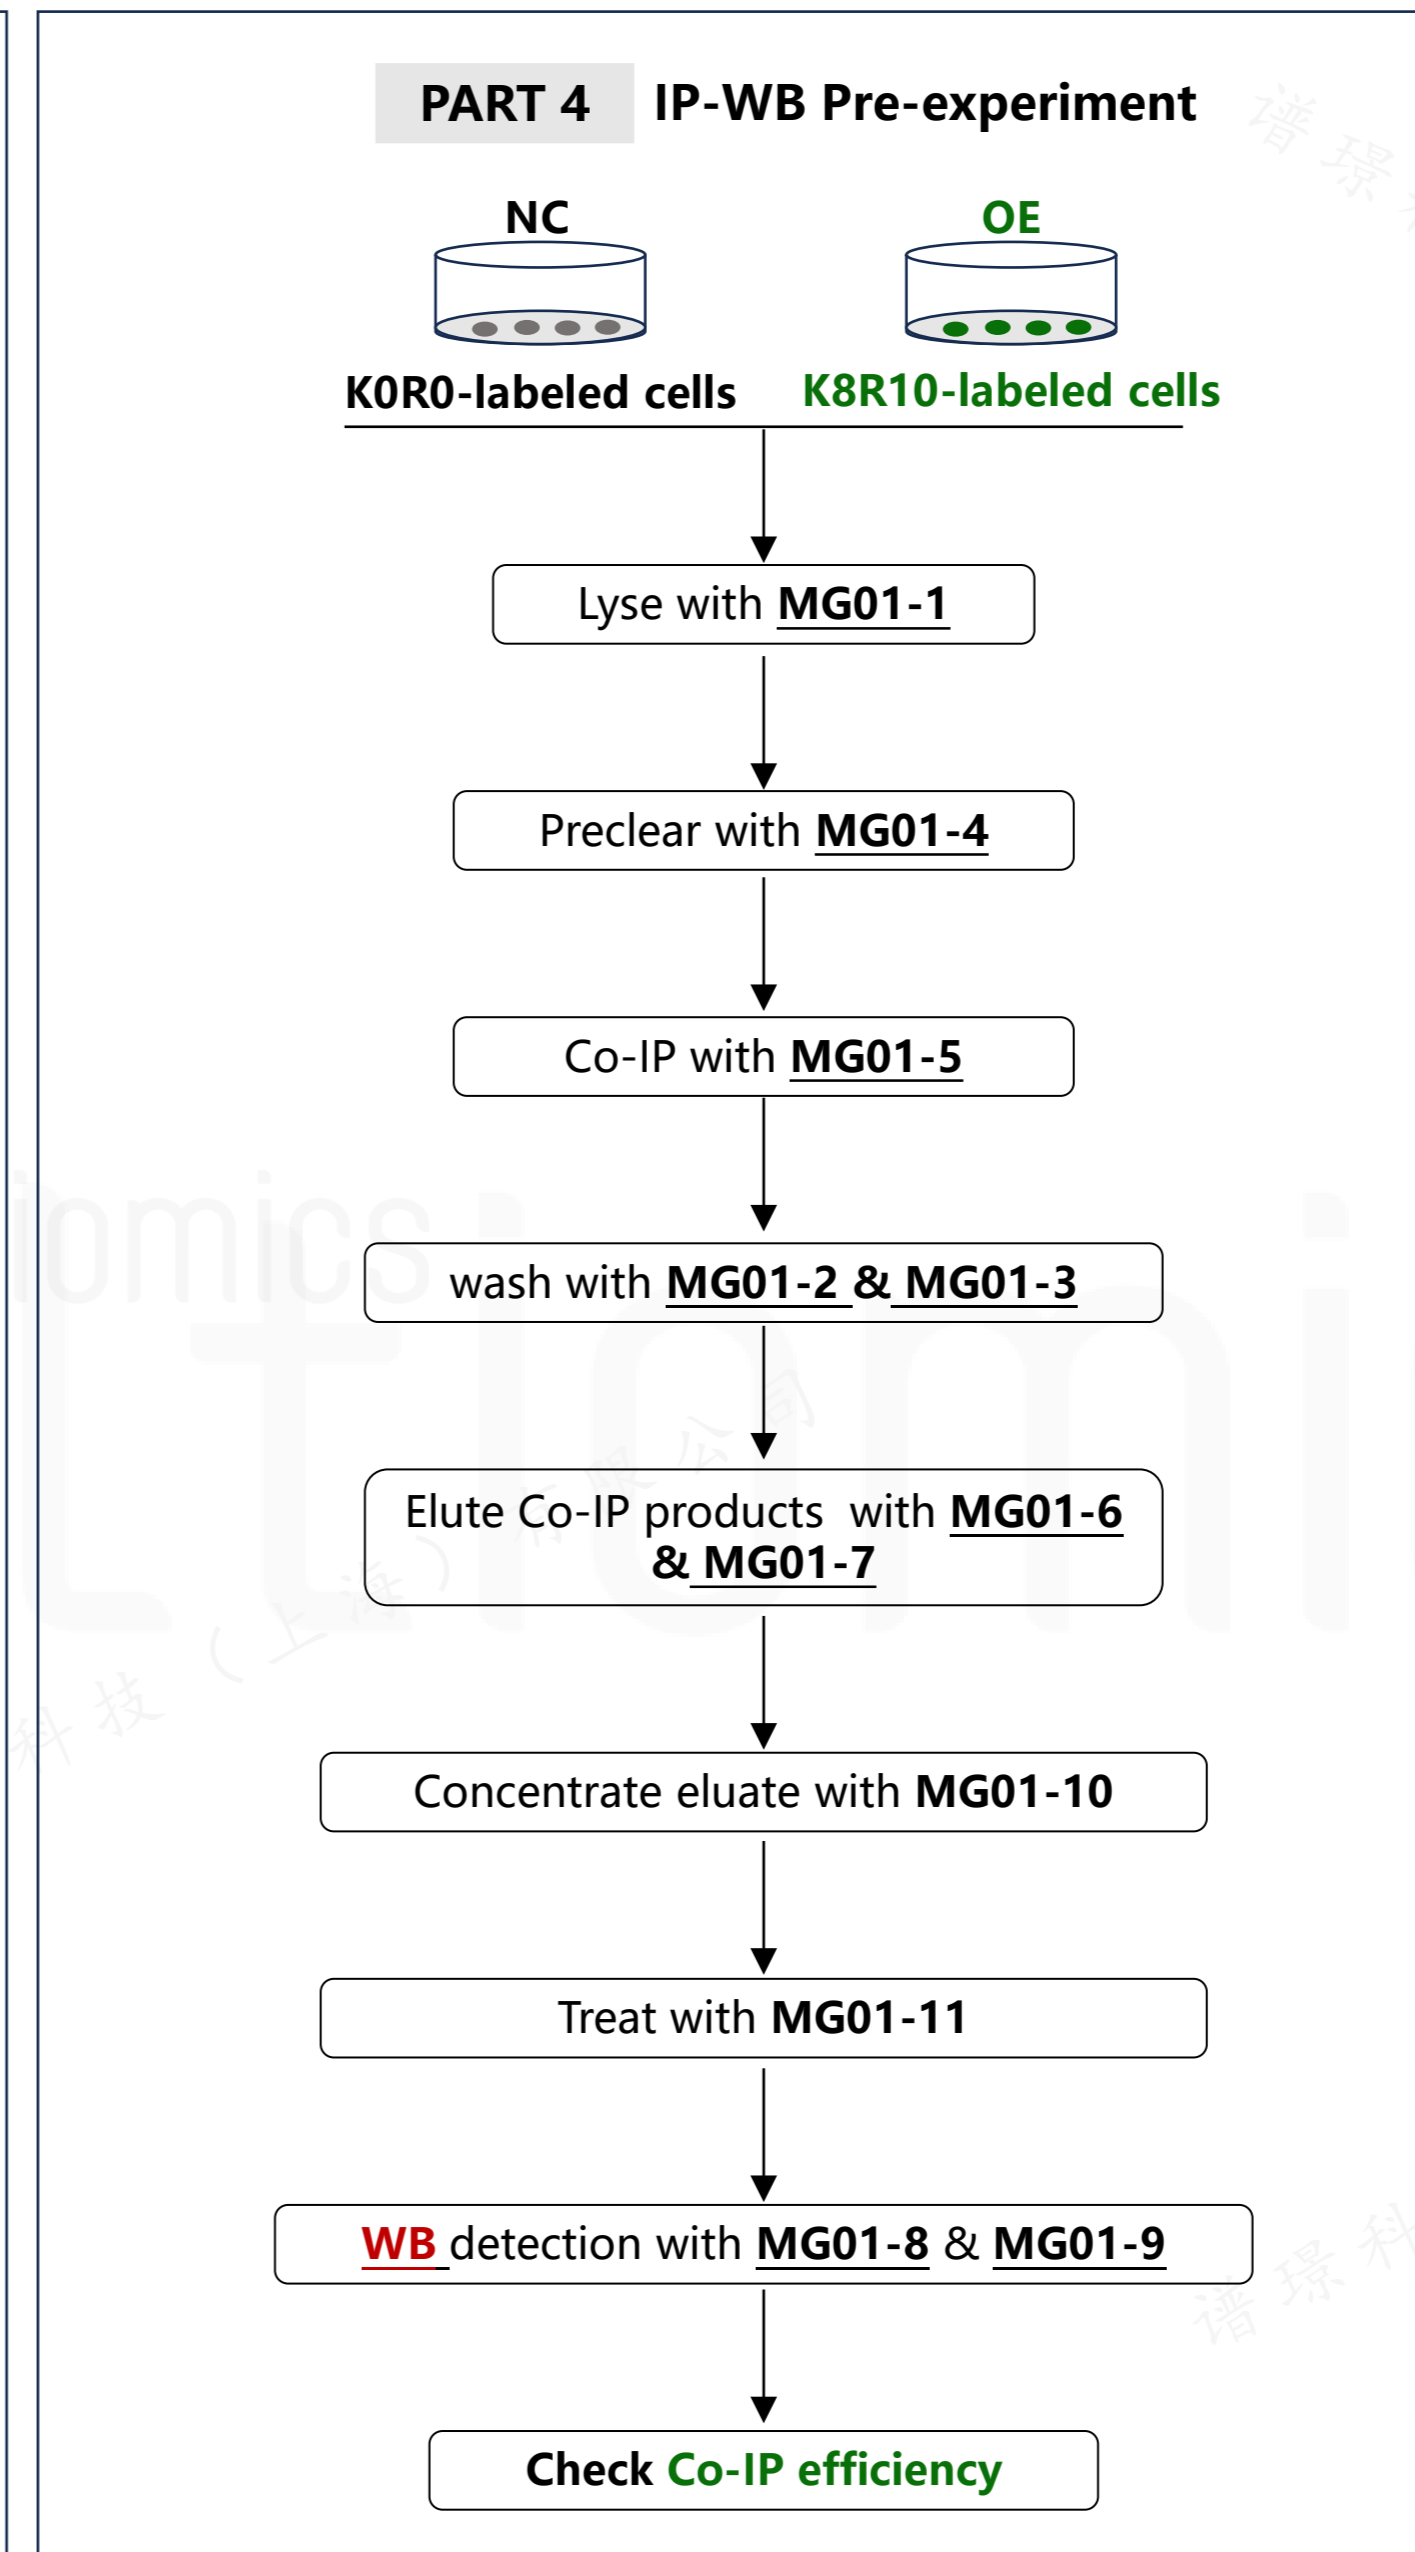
PART 4 IP-WB Pre-experiment

NC

OE

K0R0-labeled cells

K8R10-labeled cells

Lyse with MG01-1

Preclear with MG01-4

Co-IP with MG01-5

wash with MG01-2 & MG01-3

Elute Co-IP products with MG01-6 & MG01-7

Concentrate eluate with MG01-10

Treat with MG01-11

WB detection with MG01-8 & MG01-9

Check Co-IP efficiency